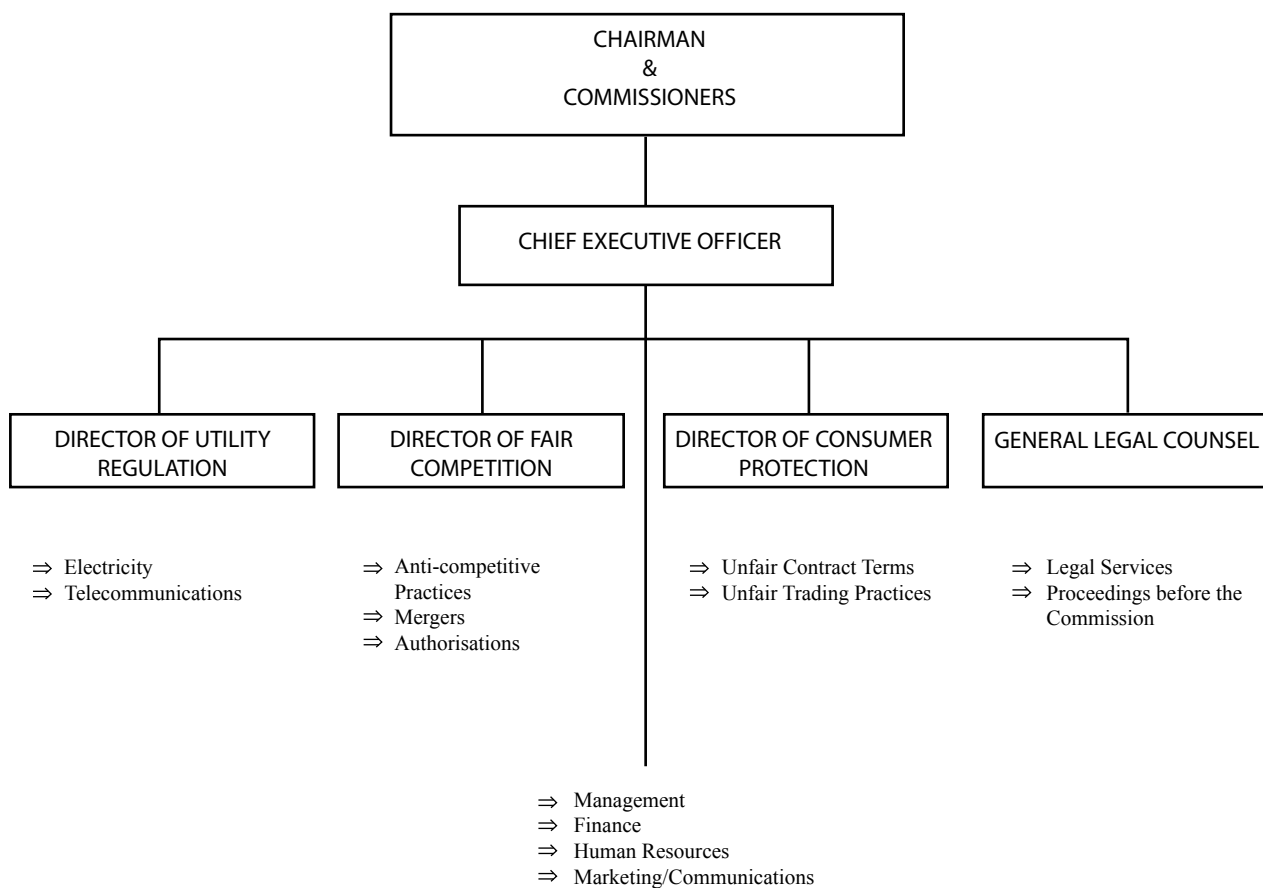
CHAIRMAN
&
COMMISSIONERS

CHIEF EXECUTIVE OFFICER

DIRECTOR OF UTILITY REGULATION

DIRECTOR OF FAIR COMPETITION

DIRECTOR OF CONSUMER PROTECTION

GENERAL LEGAL COUNSEL

⇒ Electricity
⇒ Telecommunications

⇒ Anti-competitive Practices
⇒ Mergers
⇒ Authorisations

⇒ Unfair Contract Terms
⇒ Unfair Trading Practices

⇒ Legal Services
⇒ Proceedings before the Commission

⇒ Management
⇒ Finance
⇒ Human Resources
⇒ Marketing/Communications